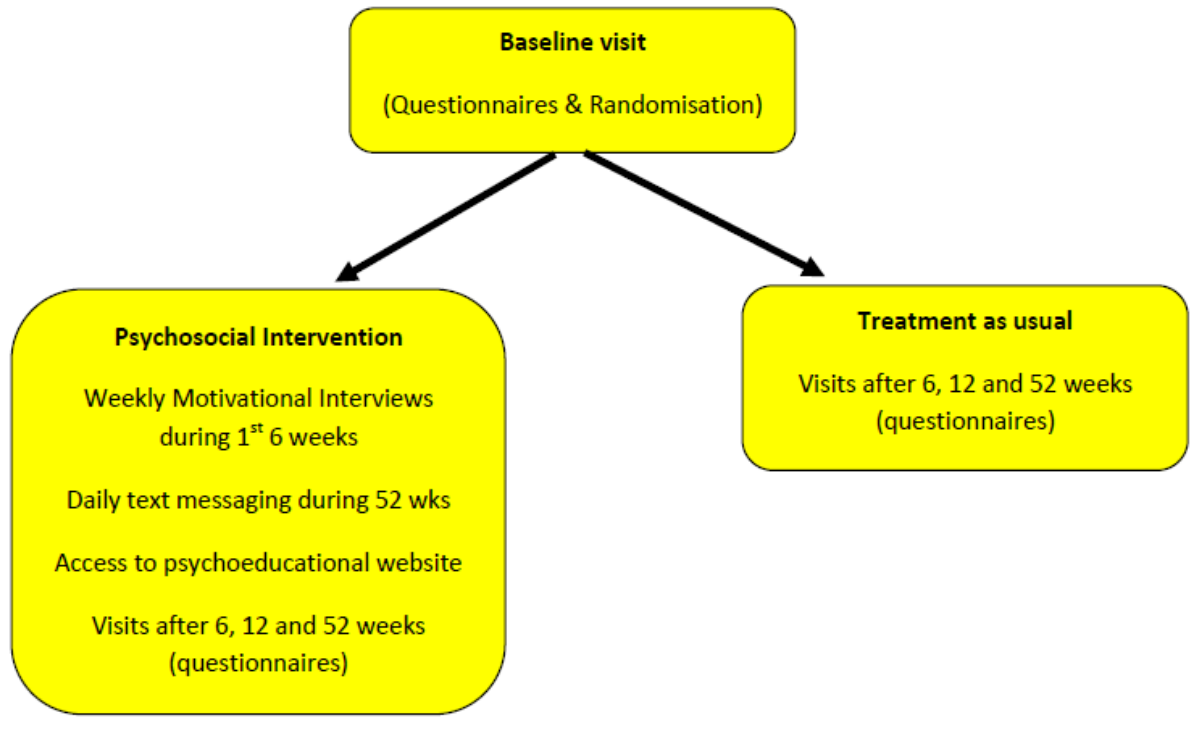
Baseline visit

(Questionnaires & Randomisation)

Psychosocial Intervention

Weekly Motivational Interviews during 1$^{st}$ 6 weeks

Daily text messaging during 52 wks

Access to psychoeducational website

Visits after 6, 12 and 52 weeks (questionnaires)

Treatment as usual

Visits after 6, 12 and 52 weeks (questionnaires)